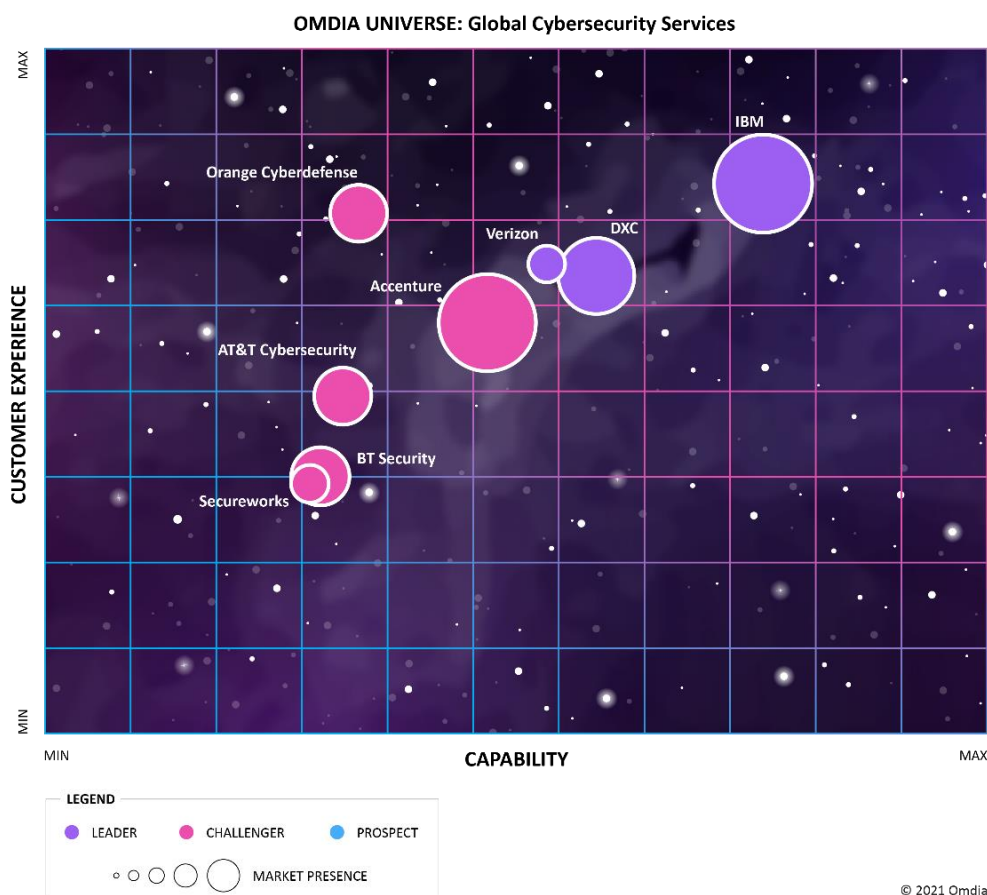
OMDIA UNIVERSE: Global Cybersecurity Services

MAX

CUSTOMER EXPERIENCE

MIN

IBM

Orange Cyberdefense

DXC

Verizon

Accenture

AT&T Cybersecurity

BT Security

Secureworks

MIN

CAPABILITY

MAX

LEGEND

LEADER

CHALLENGER

PROSPECT

MARKET PRESENCE

© 2021 Omdia